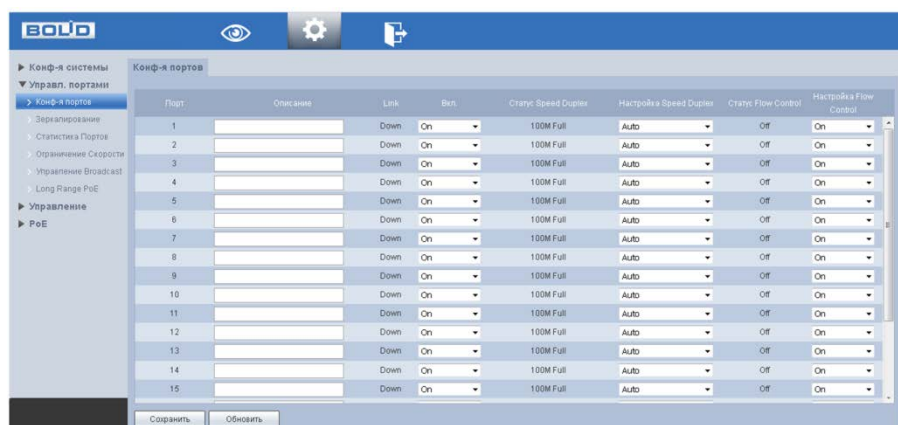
BOLID

▶ Конф-я системы
▼ Управл. портами
Конф-я портов
Зеркалирование
Статистика Портов
Ограничение Скорости
Управление Broadcast
Long Range PoE
▶ Управление
▶ PoE

Конф-я портов

| Порт | Описание | Link | Вкл. | Статус Speed Duplex | Настройка Speed Duplex | Статус Flow Control | Настройка Flow Control |
|---|---|---|---|---|---|---|---|
| 1 | | Down | On | 100M Full | Auto | Off | On |
| 2 | | Down | On | 100M Full | Auto | Off | On |
| 3 | | Down | On | 100M Full | Auto | Off | On |
| 4 | | Down | On | 100M Full | Auto | Off | On |
| 5 | | Down | On | 100M Full | Auto | Off | On |
| 6 | | Down | On | 100M Full | Auto | Off | On |
| 7 | | Down | On | 100M Full | Auto | Off | On |
| 8 | | Down | On | 100M Full | Auto | Off | On |
| 9 | | Down | On | 100M Full | Auto | Off | On |
| 10 | | Down | On | 100M Full | Auto | Off | On |
| 11 | | Down | On | 100M Full | Auto | Off | On |
| 12 | | Down | On | 100M Full | Auto | Off | On |
| 13 | | Down | On | 100M Full | Auto | Off | On |
| 14 | | Down | On | 100M Full | Auto | Off | On |
| 15 | | Down | On | 100M Full | Auto | Off | On |

Сохранить
Обновить